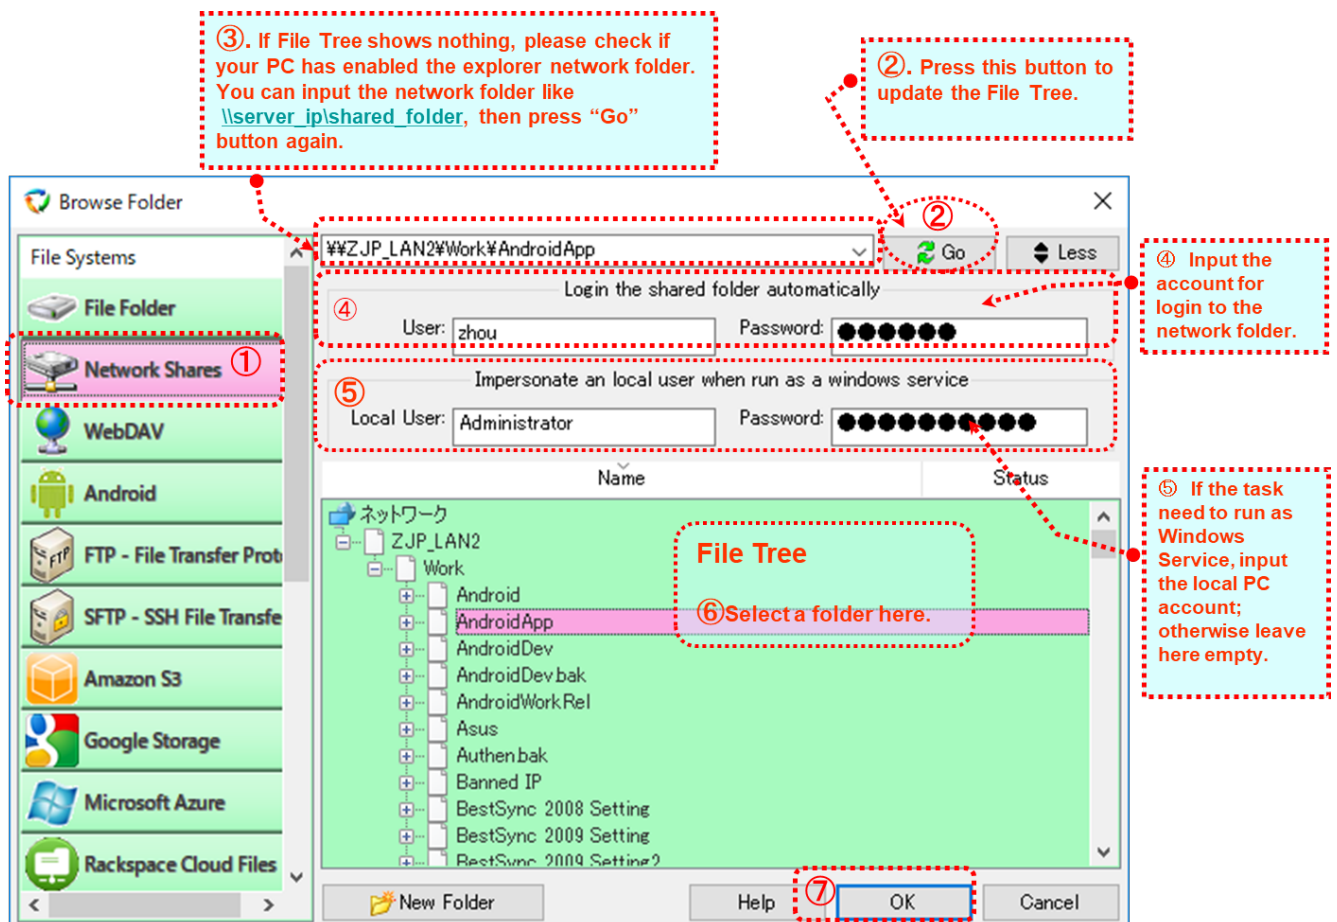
③. If File Tree shows nothing, please check if your PC has enabled the explorer network folder. You can input the network folder like \\server_ip\shared_folder, then press “Go” button again.

②. Press this button to update the File Tree.

Browse Folder

File Systems

File Folder

Network Shares ①

WebDAV

Android

FTP - File Transfer Prot

SFTP - SSH File Transfe

Amazon S3

Google Storage

Microsoft Azure

Rackspace Cloud Files

¥¥ZJP_LAN2¥Work¥AndroidApp

②

Go

Less

④ Input the account for login to the network folder.

Login the shared folder automatically

④

User: zhou

Password: ●●●●●●

⑤

Impersonate an local user when run as a windows service

Local User: Administrator

Password: ●●●●●●●●●●●

Name

Status

ネットワーク

ZJP_LAN2

Work

Android

AndroidApp

AndroidDev

AndroidDev.bak

AndroidWorkRel

Asus

Authen.bak

Banned IP

BestSync 2008 Setting

BestSync 2009 Setting

BestSync 2009 Setting2

File Tree

⑥Select a folder here.

⑤ If the task need to run as Windows Service, input the local PC account; otherwise leave here empty.

New Folder

Help

⑦

OK

Cancel